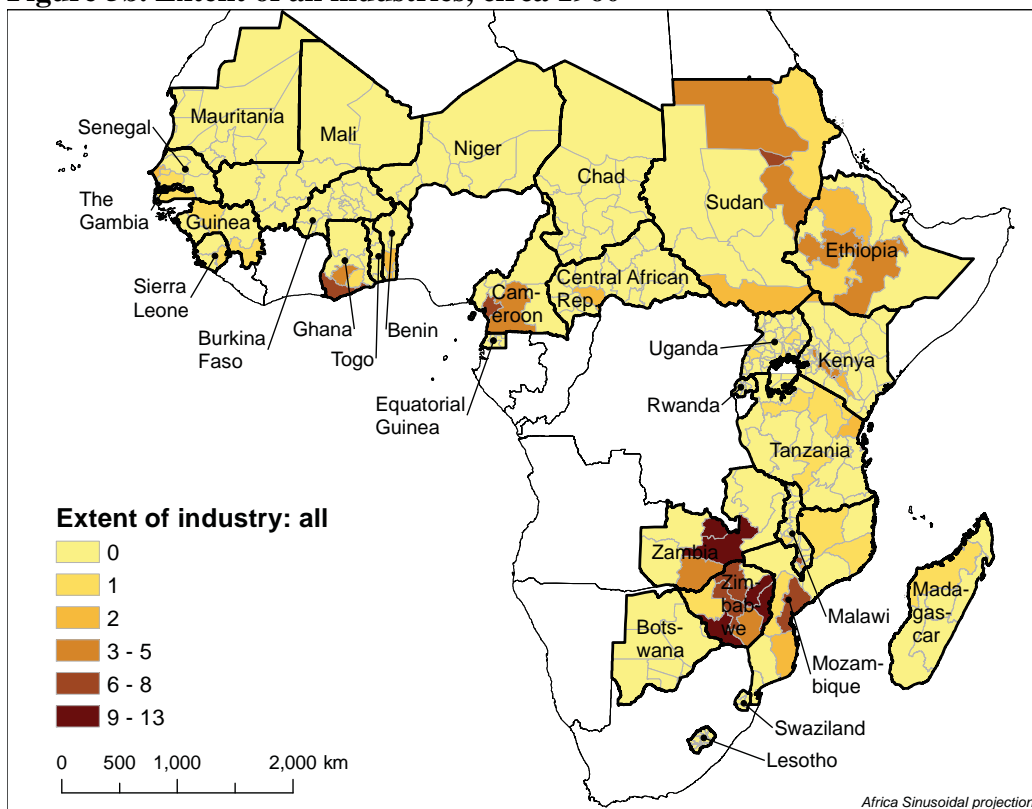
Figure 3b: Extent of all industries, circa 19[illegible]

Mauritania
Senegal
Mali
Niger
The Gambia
Chad
Sudan
Guinea
Ethiopia
Sierra Leone
Central African Rep
Cam-eroon
Burkina Faso
Ghana
Benin
Togo
Uganda
Kenya
Equatorial Guinea
Rwanda
Tanzania

Extent of industry: all
0
1
2
3 - 5
6 - 8
9 - 13

Zambia
Zim-bab-we
Malawi
Mada-gas-car
Bots-wana
Mozam-bique
Swaziland
Lesotho

0 500 1,000 2,000 km

Africa Sinusoidal projection